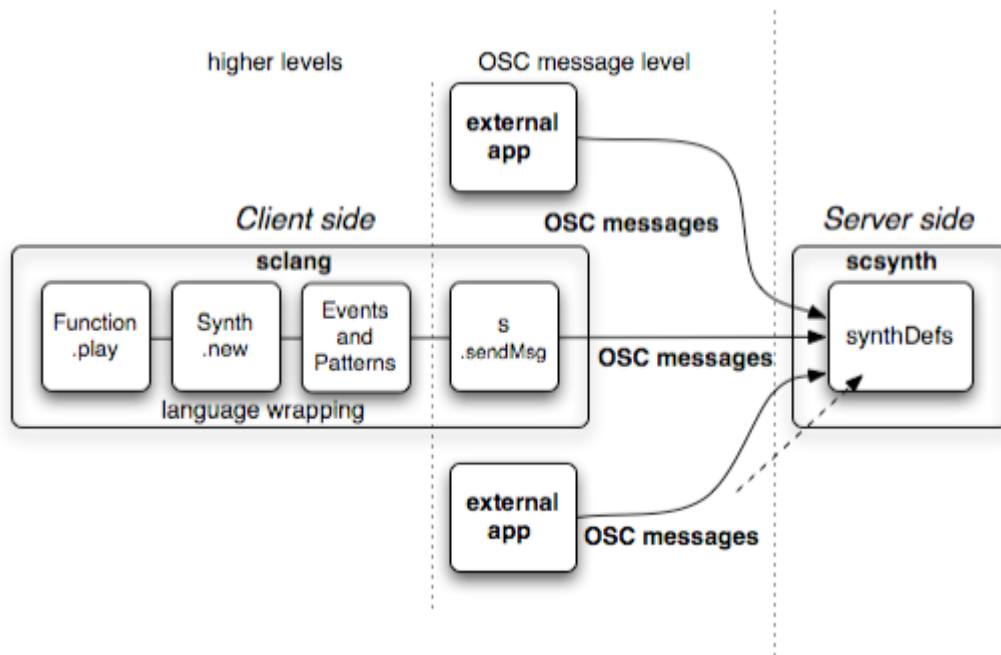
higher levels

OSC message level

external app

Client side

OSC messages

Server side

sclang

scsynth

Function .play

Synth .new

Events and Patterns

s .sendMsg

OSC messages

synthDefs

language wrapping

external app

OSC messages